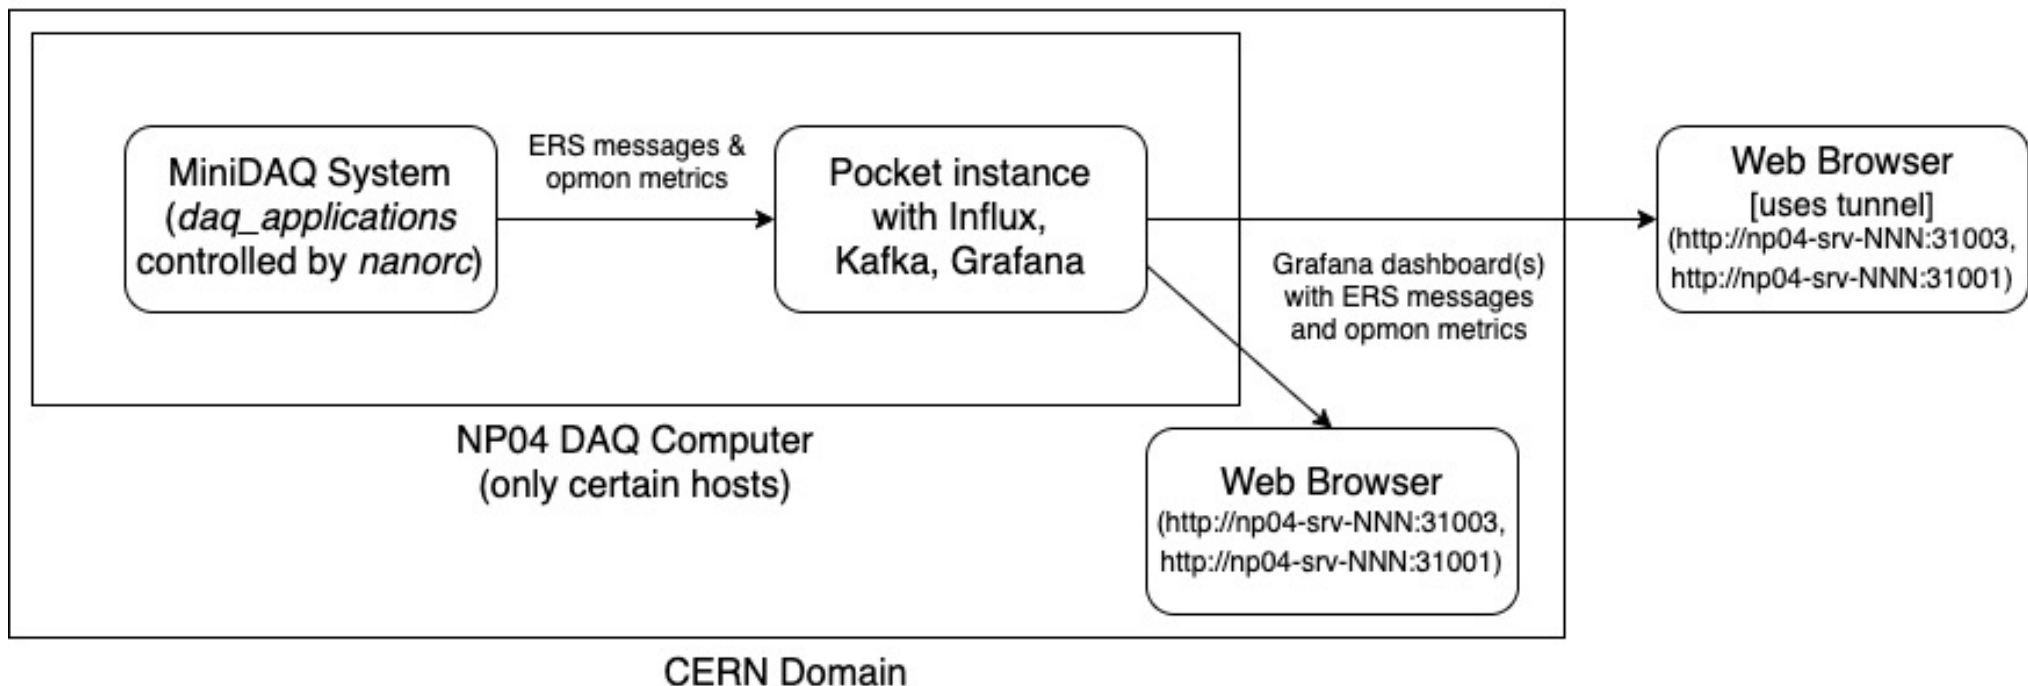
MiniDAQ System (daq_applications controlled by nanorc)

ERS messages & opmon metrics

Pocket instance with Influx, Kafka, Grafana

Web Browser [uses tunnel] (http://np04-srv-NNN:31003, http://np04-srv-NNN:31001)

Grafana dashboard(s) with ERS messages and opmon metrics

NP04 DAQ Computer (only certain hosts)

Web Browser (http://np04-srv-NNN:31003, http://np04-srv-NNN:31001)

CERN Domain